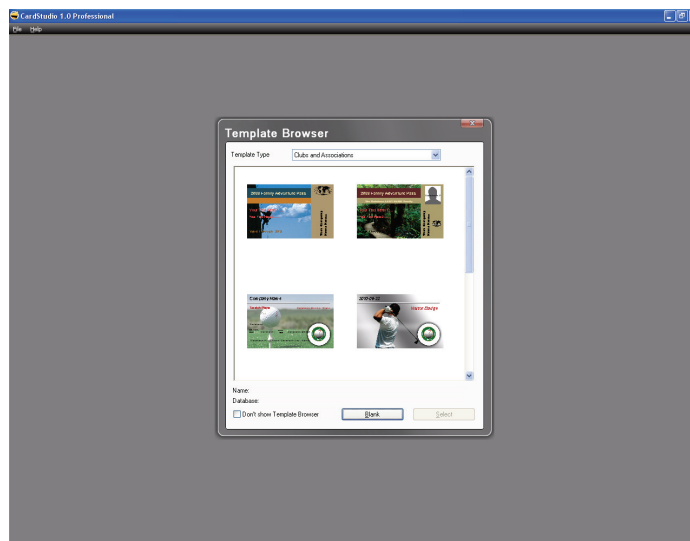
CardStudio 1.0 Professional

File Help

Template Browser

Template Type Clubs and Associations

2008 Trinity Adventure Pass

2008 Trinity Adventure Pass

Company Name

2010-05-22

Visitor Badge

Name:
Database:

Don't show Template Browser

Blank

Select